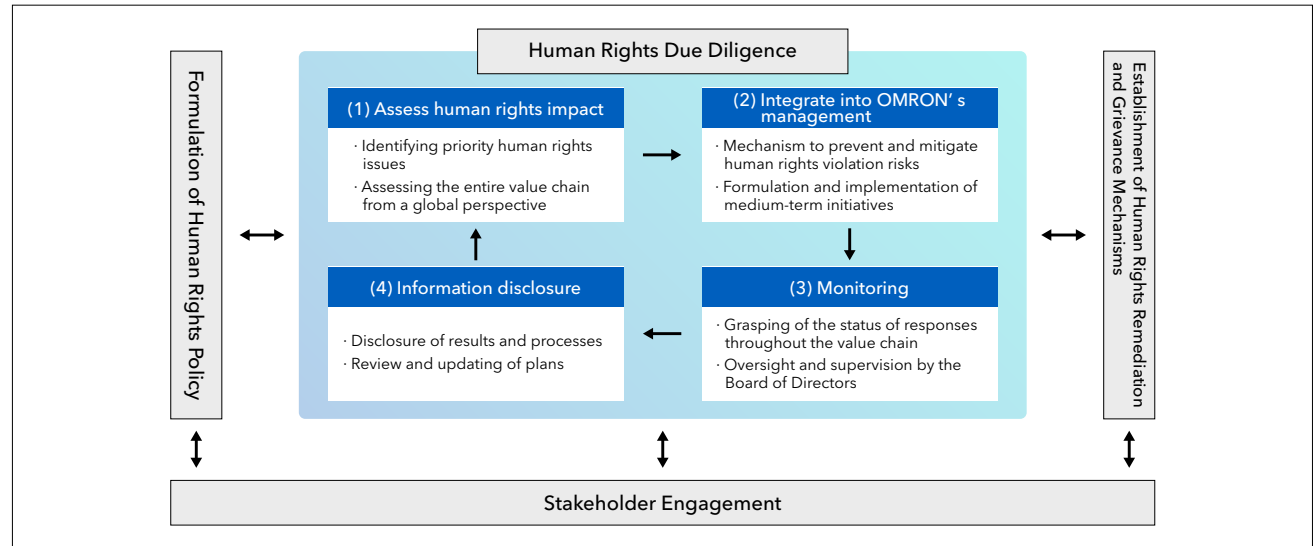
Human Rights Due Diligence

Formulation of Human Rights Policy

(1) Assess human rights impact

· Identifying priority human rights issues
· Assessing the entire value chain from a global perspective

(2) Integrate into OMRON' s management

· Mechanism to prevent and mitigate human rights violation risks
· Formulation and implementation of medium-term initiatives

(3) Monitoring

· Grasping of the status of responses throughout the value chain
· Oversight and supervision by the Board of Directors

(4) Information disclosure

· Disclosure of results and processes
· Review and updating of plans

Establishment of Human Rights Remediation and Grievance Mechanisms

Stakeholder Engagement